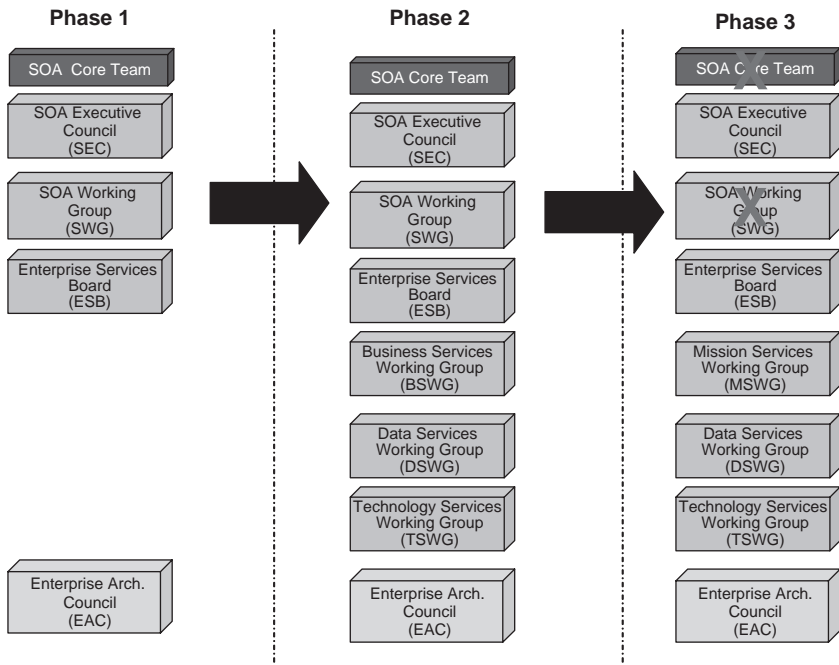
Phase 1

SOA Core Team

SOA Executive Council (SEC)

SOA Working Group (SWG)

Enterprise Services Board (ESB)

Enterprise Arch. Council (EAC)

Phase 2

SOA Core Team

SOA Executive Council (SEC)

SOA Working Group (SWG)

Enterprise Services Board (ESB)

Business Services Working Group (BSWG)

Data Services Working Group (DSWG)

Technology Services Working Group (TSWG)

Enterprise Arch. Council (EAC)

Phase 3

SOA Core Team

SOA Executive Council (SEC)

SOA Working Group (SWG)

Enterprise Services Board (ESB)

Mission Services Working Group (MSWG)

Data Services Working Group (DSWG)

Technology Services Working Group (TSWG)

Enterprise Arch. Council (EAC)